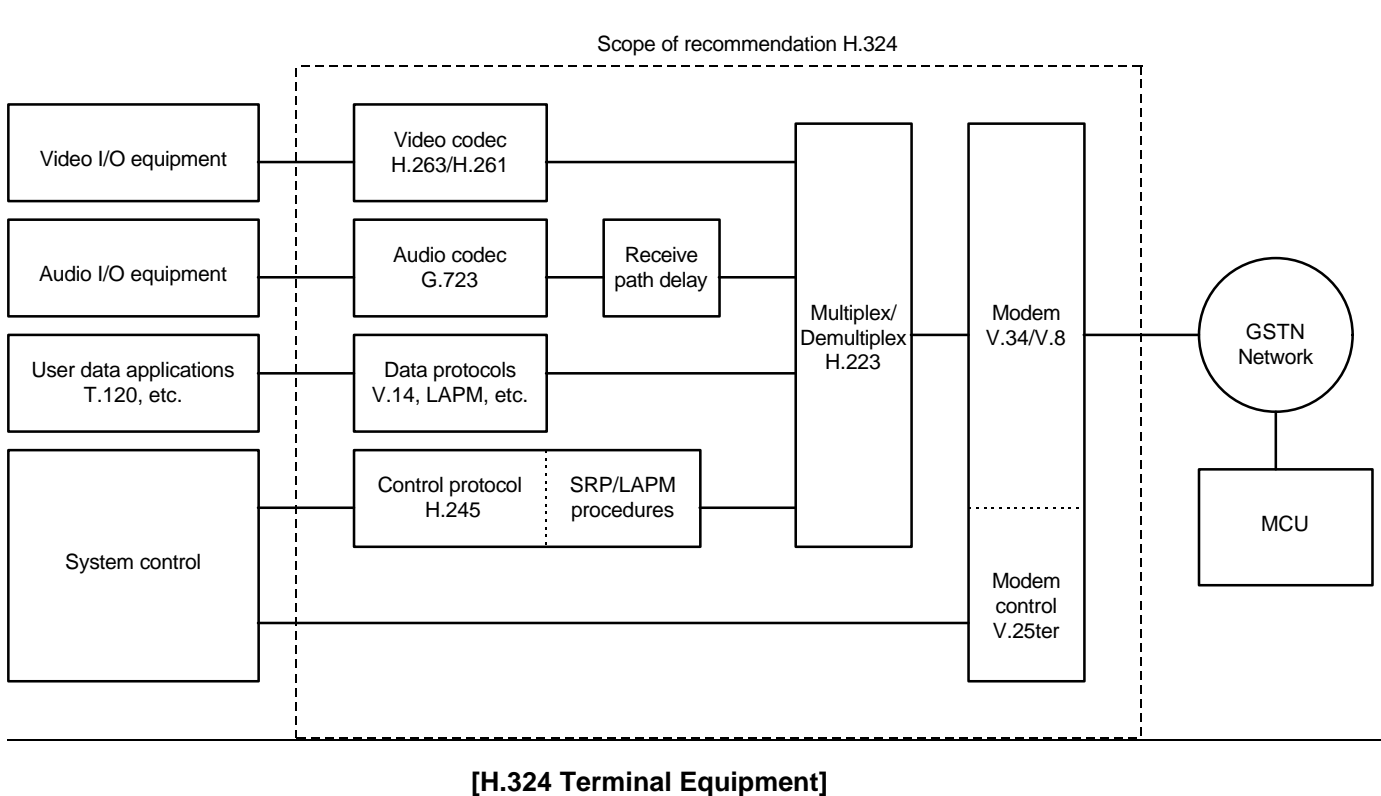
Scope of recommendation H.324

Video I/O equipment

Audio I/O equipment

User data applications T.120, etc.

System control

Video codec H.263/H.261

Audio codec G.723

Receive path delay

Data protocols V.14, LAPM, etc.

Control protocol H.245

SRP/LAPM procedures

Multiplex/ Demultiplex H.223

Modem V.34/V.8

Modem control V.25ter

GSTN Network

MCU

[H.324 Terminal Equipment]